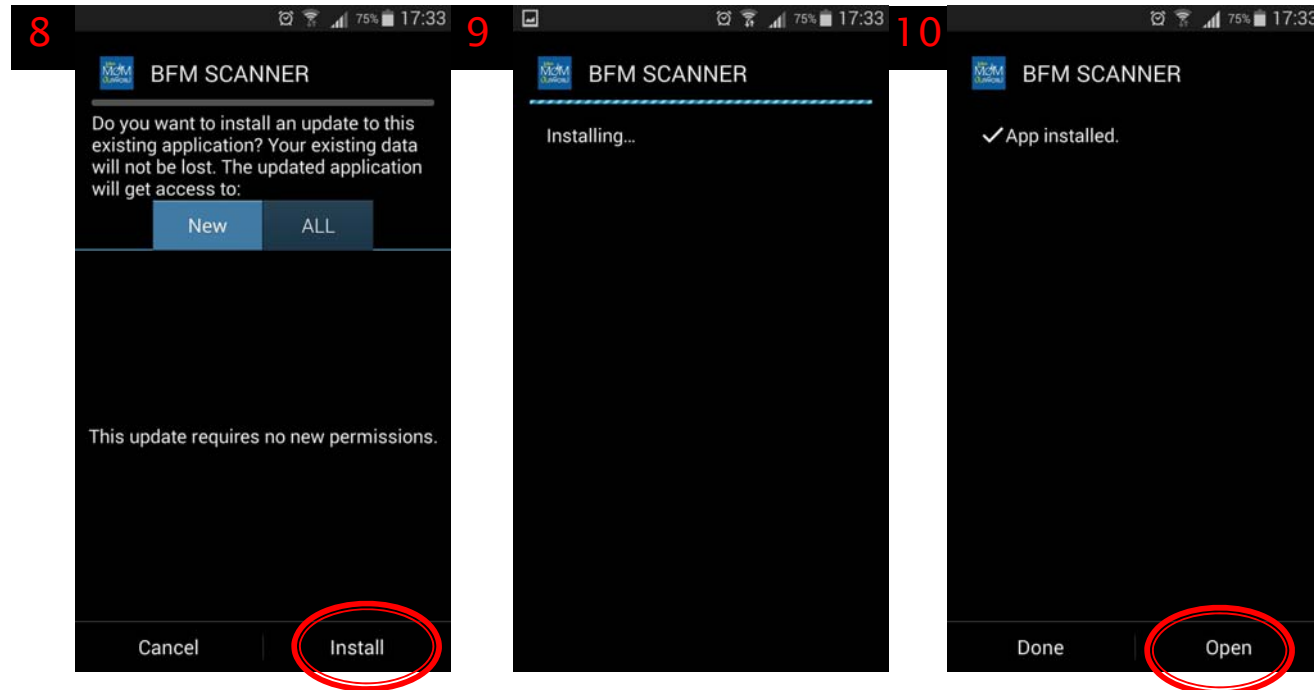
8

75% 17:33

BFM SCANNER

Do you want to install an update to this existing application? Your existing data will not be lost. The updated application will get access to:

New ALL

This update requires no new permissions.

Cancel Install

9

75% 17:33

BFM SCANNER

Installing…

10

75% 17:3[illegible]

BFM SCANNER

✓App installed.

Done Open